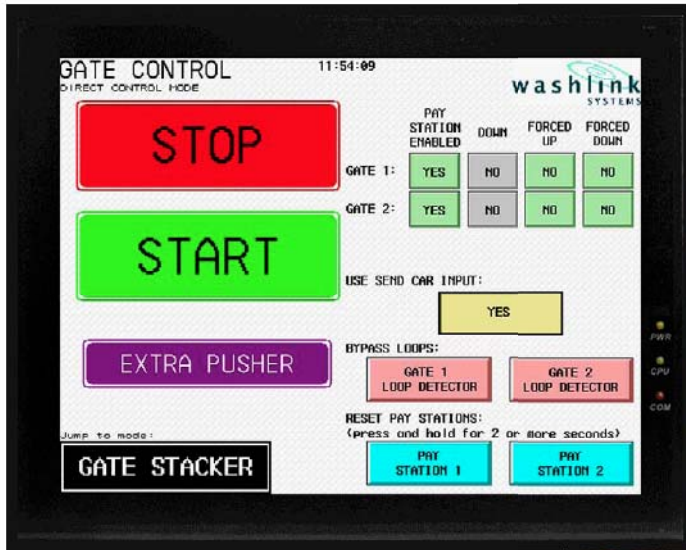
GATE CONTROL
DIRECT CONTROL MODE

11:54:09

washlink SYSTEMS

STOP

START

EXTRA PUSHER

Jump to mode:

GATE STACKER

| | PAY STATION ENABLED | DOWN | FORCED UP | FORCED DOWN |
|---|---|---|---|---|
| GATE 1: | YES | NO | NO | NO |
| GATE 2: | YES | NO | NO | NO |

USE SEND CAR INPUT:

YES

BYPASS LOOPS:

GATE 1 LOOP DETECTOR

GATE 2 LOOP DETECTOR

RESET PAY STATIONS:
(press and hold for 2 or more seconds)

PAY STATION 1

PAY STATION 2

PWR

CPU

COM